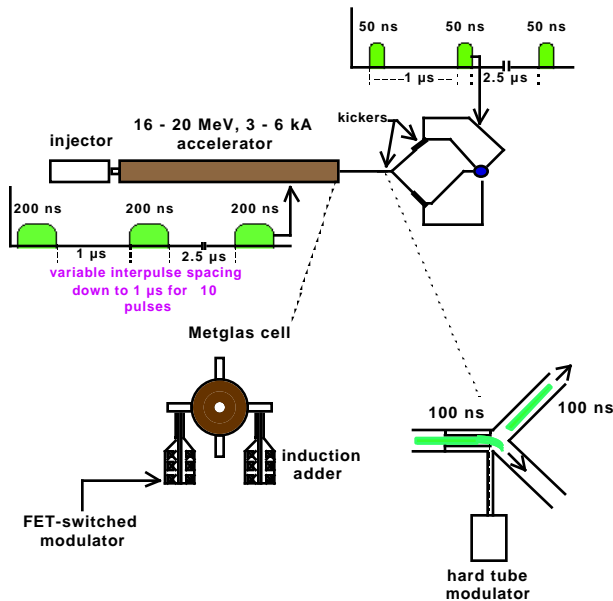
50 ns 50 ns 50 ns

1 μs 2.5 μs

kickers

16 - 20 MeV, 3 - 6 kA accelerator

injector

200 ns 200 ns 200 ns

1 μs 2.5 μs

variable interpulse spacing down to 1 μs for 10 pulses

Metglas cell

induction adder

FET-switched modulator

100 ns

100 ns

hard tube modulator